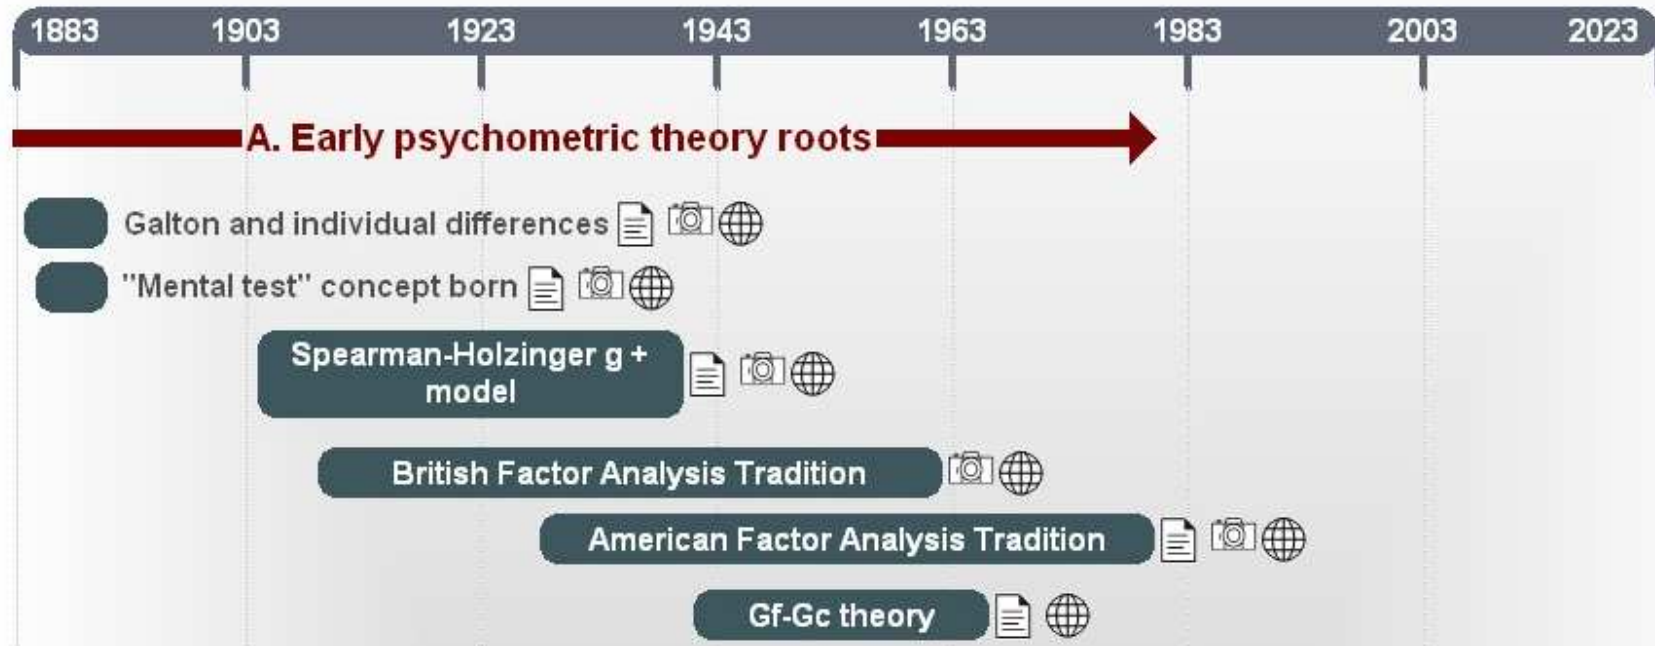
1883 1903 1923 1943 1963 1983 2003 2023

A. Early psychometric theory roots

Galton and individual differences

"Mental test" concept born

Spearman-Holzinger g + model

British Factor Analysis Tradition

American Factor Analysis Tradition

Gf-Gc theory